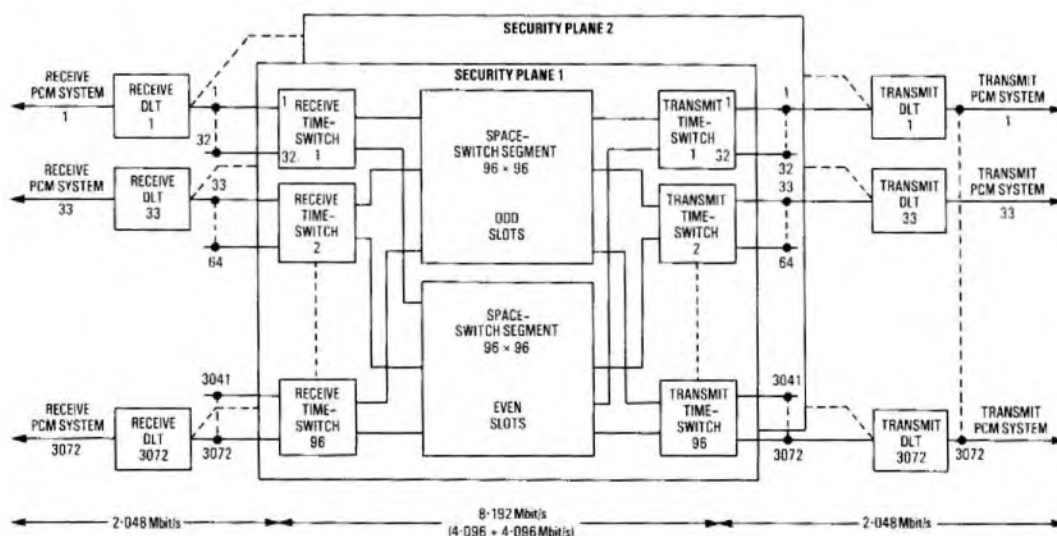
SECURITY PLANE 2

SECURITY PLANE 1

RECEIVE PCM SYSTEM 1

RECEIVE DLT 1

1

32

1 RECEIVE TIME-SWITCH 1

32

SPACE-SWITCH SEGMENT 96 × 96

ODD SLOTS

TRANSMIT 1 TIME-SWITCH 1 32

1

32

TRANSMIT DLT 1

TRANSMIT PCM SYSTEM 1

RECEIVE PCM SYSTEM 33

RECEIVE DLT 33

33

64

RECEIVE TIME-SWITCH 2

TRANSMIT TIME-SWITCH 2

33

64

TRANSMIT DLT 33

TRANSMIT PCM SYSTEM 33

SPACE-SWITCH SEGMENT 96 × 96

EVEN SLOTS

3041

RECEIVE PCM SYSTEM 3072

RECEIVE DLT 3072

3072

RECEIVE TIME-SWITCH 96

TRANSMIT TIME-SWITCH 96

3041

3072

TRANSMIT DLT 3072

3072

TRANSMIT PCM SYSTEM

2·048 Mbit/s

8·192 Mbit/s (4·096 + 4·096 Mbit/s)

2·048 Mbit/s